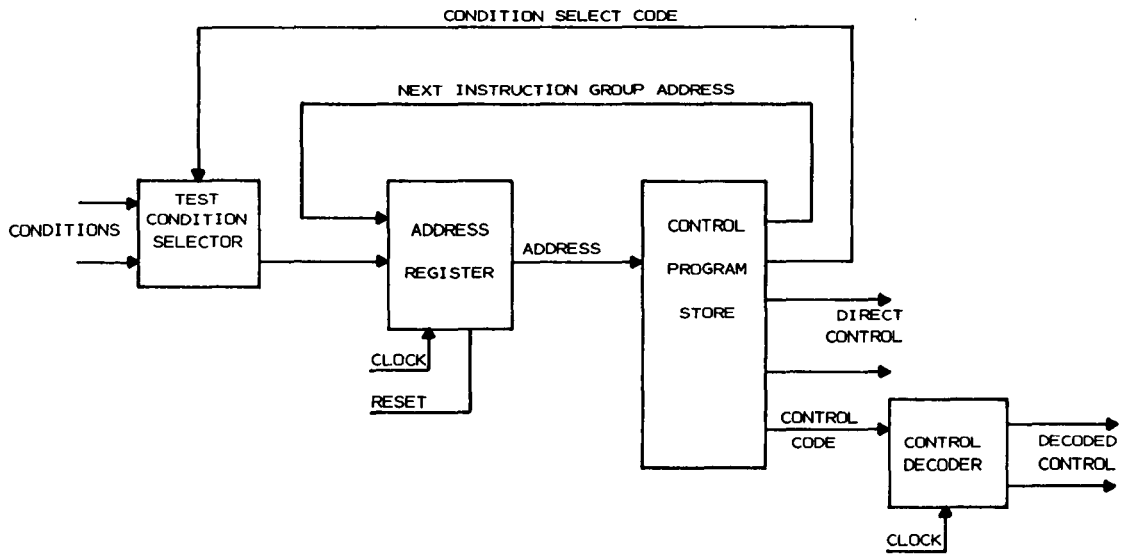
CONDITION SELECT CODE

NEXT INSTRUCTION GROUP ADDRESS

CONDITIONS

TEST CONDITION SELECTOR

ADDRESS REGISTER

ADDRESS

CONTROL PROGRAM STORE

DIRECT CONTROL

CLOCK

RESET

CONTROL CODE

CONTROL DECODER

DECODED CONTROL

CLOCK